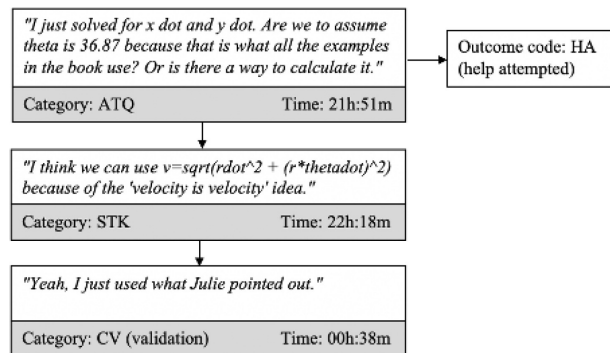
"I just solved for x dot and y dot. Are we to assume theta is 36.87 because that is what all the examples in the book use? Or is there a way to calculate it."

Category: ATQ Time: 21h:51m

Outcome code: HA (help attempted)

"I think we can use v=sqrt(rdot^2 + (r*thetadot)^2) because of the 'velocity is velocity' idea."

Category: STK Time: 22h:18m

"Yeah, I just used what Julie pointed out."

Category: CV (validation) Time: 00h:38m